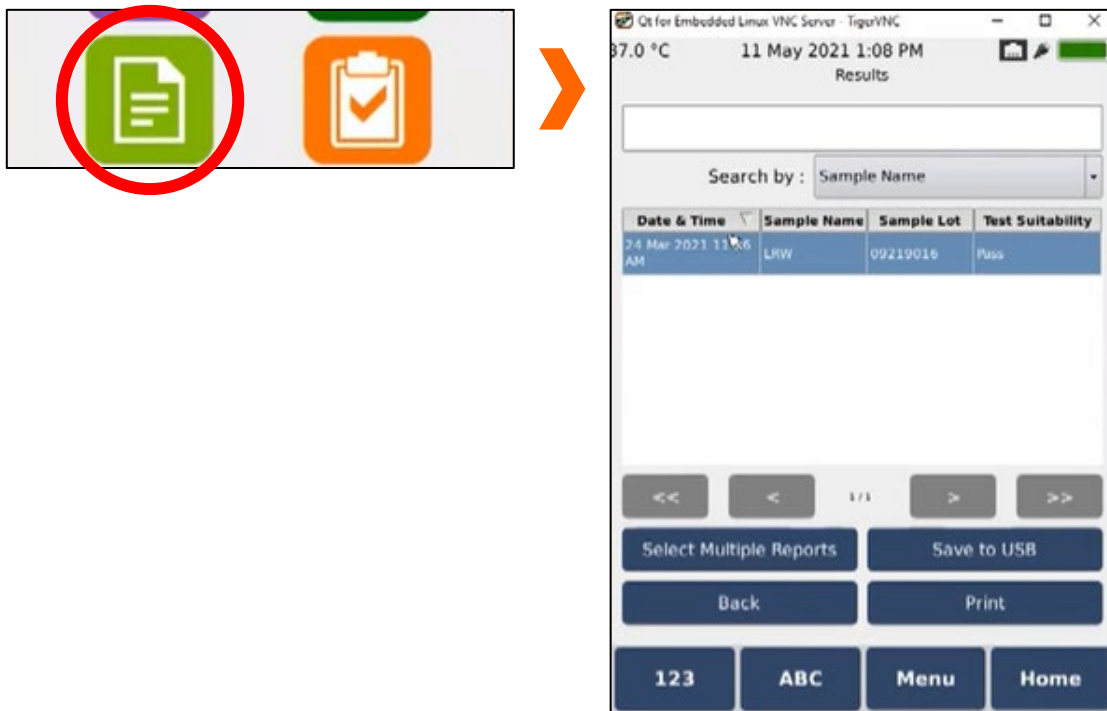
Qt for Embedded Linux VNC Server - TigerVNC

37.0 °C 11 May 2021 1:08 PM

Results

Search by : Sample Name

| Date & Time | Sample Name | Sample Lot | Test Suitability |
|---|---|---|---|
| 24 Mar 2021 11:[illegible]6 AM | LRW | 09219016 | Pass |

<< < 1 / 1 > >>

Select Multiple Reports

Save to USB

Back

Print

123

ABC

Menu

Home